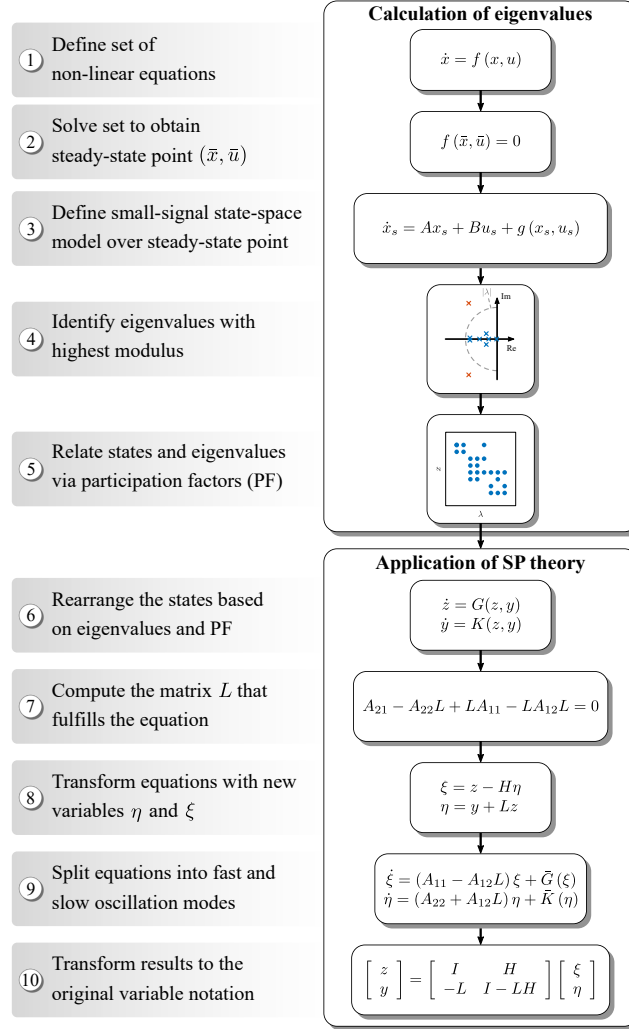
1 Define set of non-linear equations

2 Solve set to obtain steady-state point $(\bar{x}, \bar{u})$

3 Define small-signal state-space model over steady-state point

4 Identify eigenvalues with highest modulus

5 Relate states and eigenvalues via participation factors (PF)

6 Rearrange the states based on eigenvalues and PF

7 Compute the matrix $L$ that fulfills the equation

8 Transform equations with new variables $\eta$ and $\xi$

9 Split equations into fast and slow oscillation modes

10 Transform results to the original variable notation

Calculation of eigenvalues

$\dot{x} = f(x, u)$

$f(\bar{x}, \bar{u}) = 0$

$\dot{x}_s = Ax_s + Bu_s + g(x_s, u_s)$

$|\lambda|$ Im Re

$x$ $\lambda$

Application of SP theory

$\dot{z} = G(z, y)$
$\dot{y} = K(z, y)$

$A_{21} - A_{22}L + LA_{11} - LA_{12}L = 0$

$\xi = z - H\eta$
$\eta = y + Lz$

$\dot{\xi} = (A_{11} - A_{12}L)\xi + \bar{G}(\xi)$
$\dot{\eta} = (A_{22} + A_{12}L)\eta + \bar{K}(\eta)$

$\begin{bmatrix} z \\ y \end{bmatrix} = \begin{bmatrix} I & H \\ -L & I - LH \end{bmatrix} \begin{bmatrix} \xi \\ \eta \end{bmatrix}$